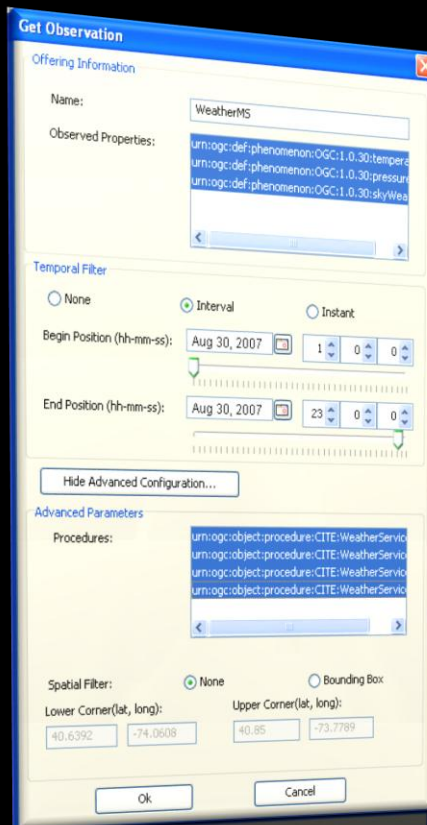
Get Observation

Offering Information

Name: WeatherMS

Observed Properties:
urn:ogc:def:phenomenon:OGC:1.0.30:tempera
urn:ogc:def:phenomenon:OGC:1.0.30:pressure
urn:ogc:def:phenomenon:OGC:1.0.30:skyWea

Temporal Filter

None Interval Instant

Begin Position (hh-mm-ss): Aug 30, 2007 1 0 0

End Position (hh-mm-ss): Aug 30, 2007 23 0 0

Hide Advanced Configuration...

Advanced Parameters

Procedures:
urn:ogc:object:procedure:CITE:WeatherServic
urn:ogc:object:procedure:CITE:WeatherServic
urn:ogc:object:procedure:CITE:WeatherServic
urn:ogc:object:procedure:CITE:WeatherServic

Spatial Filter: None Bounding Box

Lower Corner(lat, long): 40.6392 -74.0608

Upper Corner(lat, long): 40.85 -73.7789

Ok Cancel